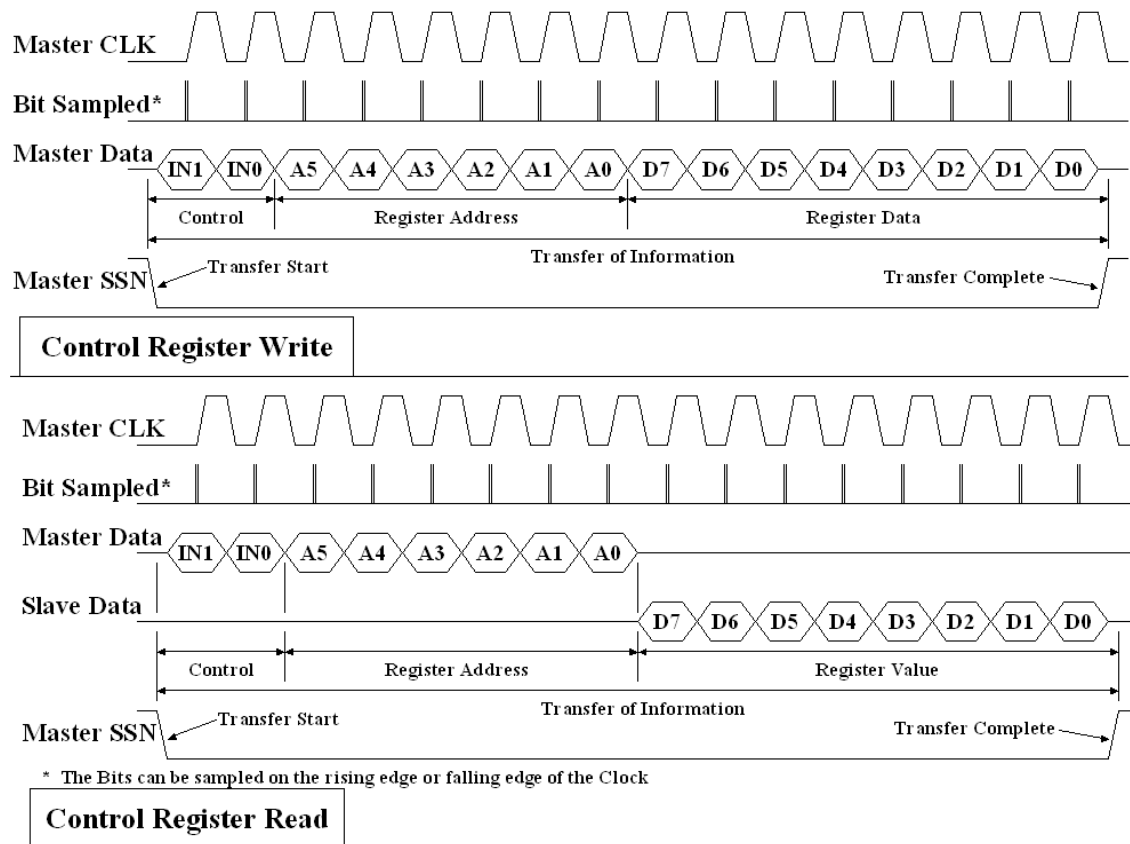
Master CLK

Bit Sampled*

Master Data IN1 IN0 A5 A4 A3 A2 A1 A0 D7 D6 D5 D4 D3 D2 D1 D0

Control Register Address Register Data

Transfer of Information

Master SSN Transfer Start Transfer Complete

Control Register Write

Master CLK

Bit Sampled*

Master Data IN1 IN0 A5 A4 A3 A2 A1 A0

Slave Data D7 D6 D5 D4 D3 D2 D1 D0

Control Register Address Register Value

Transfer of Information

Master SSN Transfer Start Transfer Complete

* The Bits can be sampled on the rising edge or falling edge of the Clock

Control Register Read